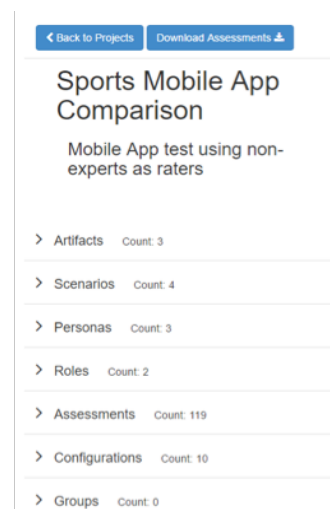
Back to Projects   Download Assessments

Sports Mobile App Comparison

Mobile App test using non-experts as raters

> Artifacts Count: 3

> Scenarios Count: 4

> Personas Count: 3

> Roles Count: 2

> Assessments Count: 119

> Configurations Count: 10

> Groups Count: 0